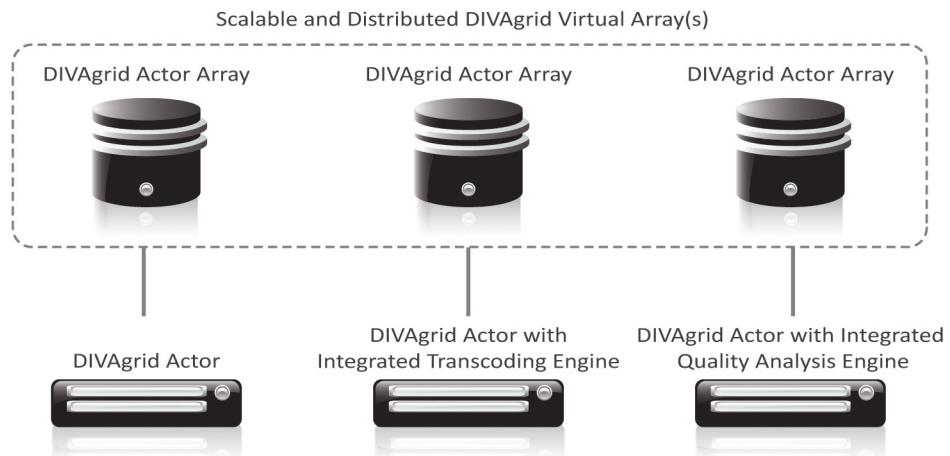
Scalable and Distributed DIVAgrid Virtual Array(s)

DIVAgrid Actor Array

DIVAgrid Actor Array

DIVAgrid Actor Array

DIVAgrid Actor

DIVAgrid Actor with Integrated Transcoding Engine

DIVAgrid Actor with Integrated Quality Analysis Engine